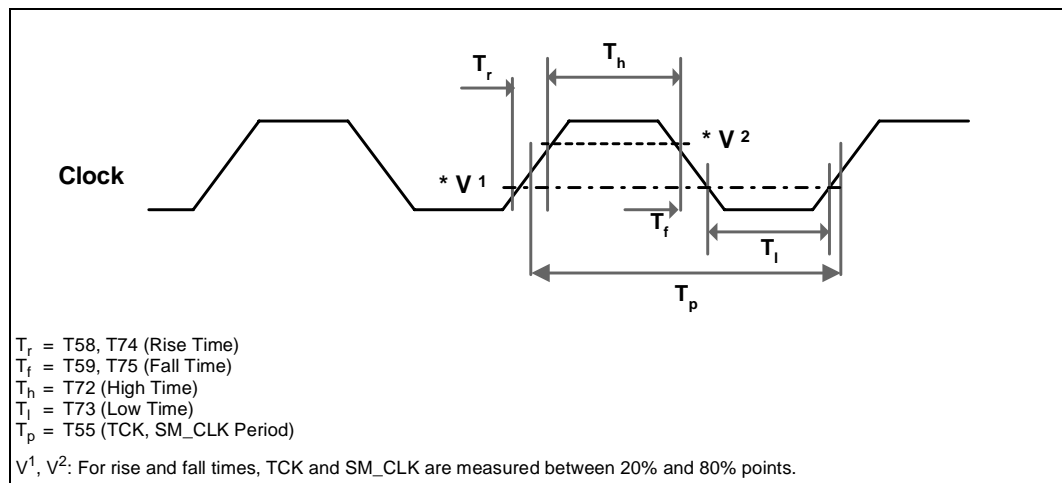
$T_r$

$T_h$

* $V^2$

Clock

* $V^1$

$T_f$

$T_l$

$T_p$

$T_r$ = T58, T74 (Rise Time)
$T_f$ = T59, T75 (Fall Time)
$T_h$ = T72 (High Time)
$T_l$ = T73 (Low Time)
$T_p$ = T55 (TCK, SM_CLK Period)

$V^1$, $V^2$: For rise and fall times, TCK and SM_CLK are measured between 20% and 80% points.